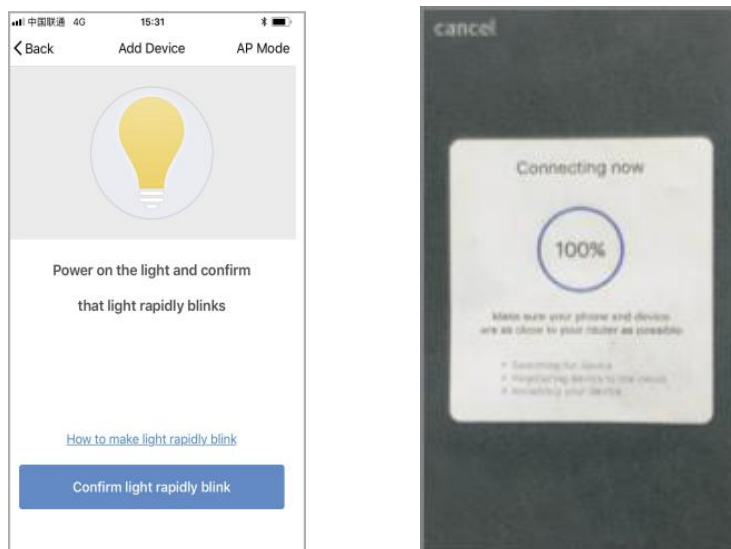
中国联通 4G 15:31

Back Add Device AP Mode

Power on the light and confirm that light rapidly blinks

How to make light rapidly blink

Confirm light rapidly blink

cancel

Connecting now

100%

Make sure your phone and device are as close to your router as possible

• Searching for device
• Registering device to the cloud
• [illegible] your device